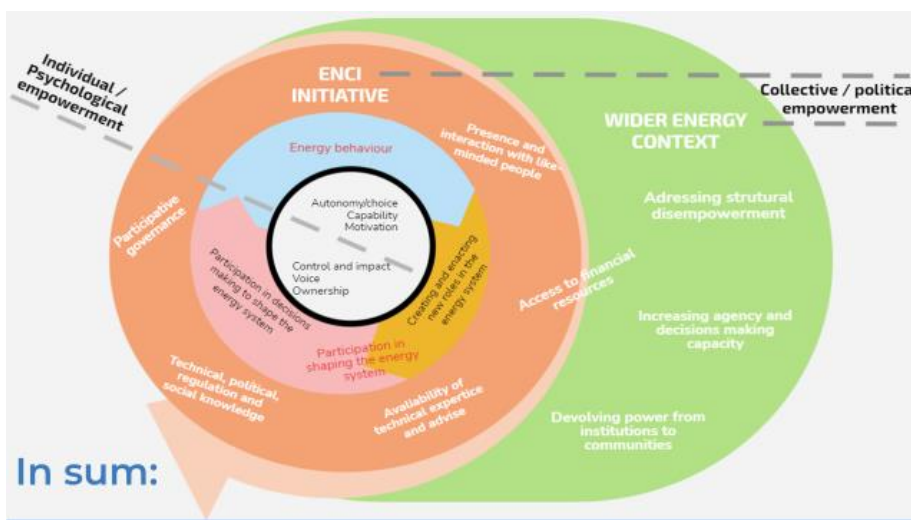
Individual / Psychological empowerment

ENCI INITIATIVE

Collective / politica empowerment

WIDER ENERGY CONTEXT

Energy behaviour

Presence and interaction with like minded people

Participative governance

Autonomy/choice
Capability
Motivation

Control and impact
Voice
Ownership

Participation in decisions making to shape the energy system

Creating and enacting new roles in the energy system

Participation in shaping the energy system

Access to financial resources

Technical, political, regulation and social knowledge

Availability of technical expertice and advise

Adressing strutural disempowerment

Increasing agency and decisions making capacity

Devolving power from institutions to communities

In sum: